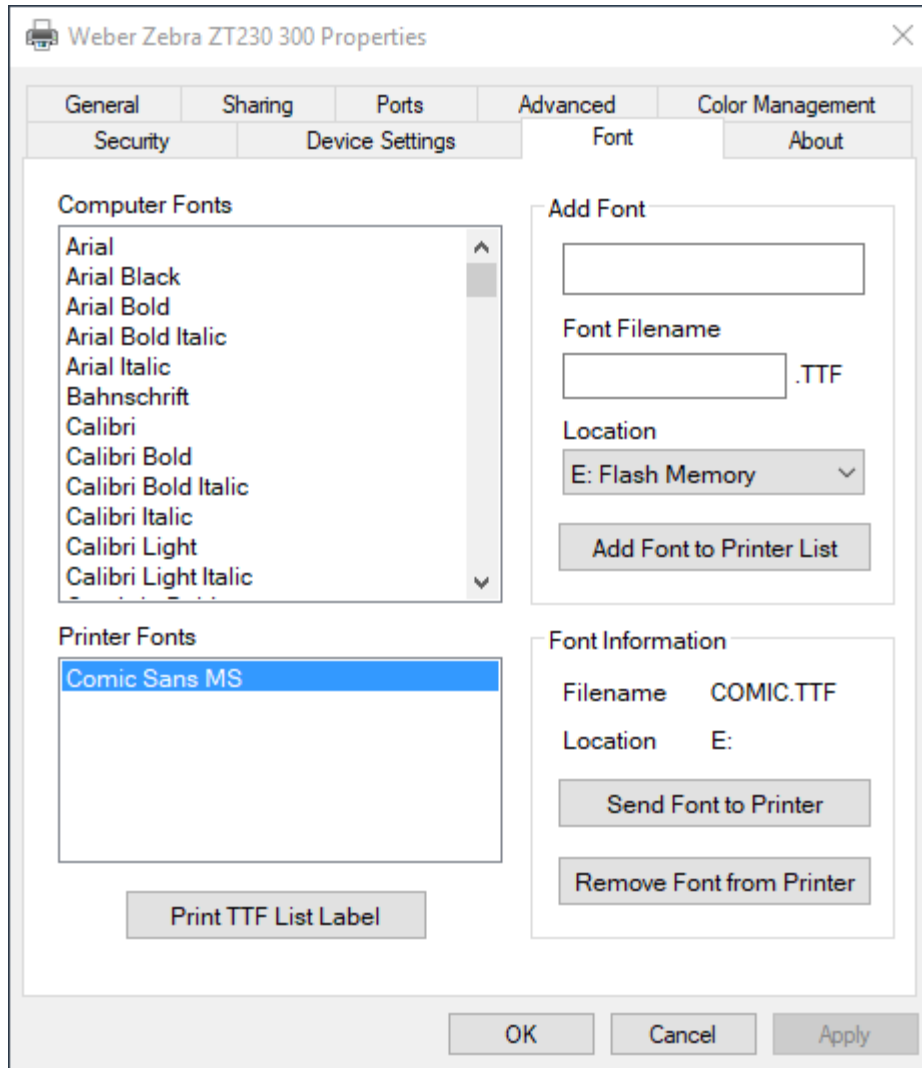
Weber Zebra ZT230 300 Properties

General
Sharing
Ports
Advanced
Color Management
Security
Device Settings
Font
About

Computer Fonts

Arial
Arial Black
Arial Bold
Arial Bold Italic
Arial Italic
Bahnschrift
Calibri
Calibri Bold
Calibri Bold Italic
Calibri Italic
Calibri Light
Calibri Light Italic
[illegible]

Add Font

Font Filename

.TTF

Location

E: Flash Memory

Add Font to Printer List

Printer Fonts

Comic Sans MS

Font Information

Filename COMIC.TTF

Location E:

Send Font to Printer

Remove Font from Printer

Print TTF List Label

OK
Cancel
Apply